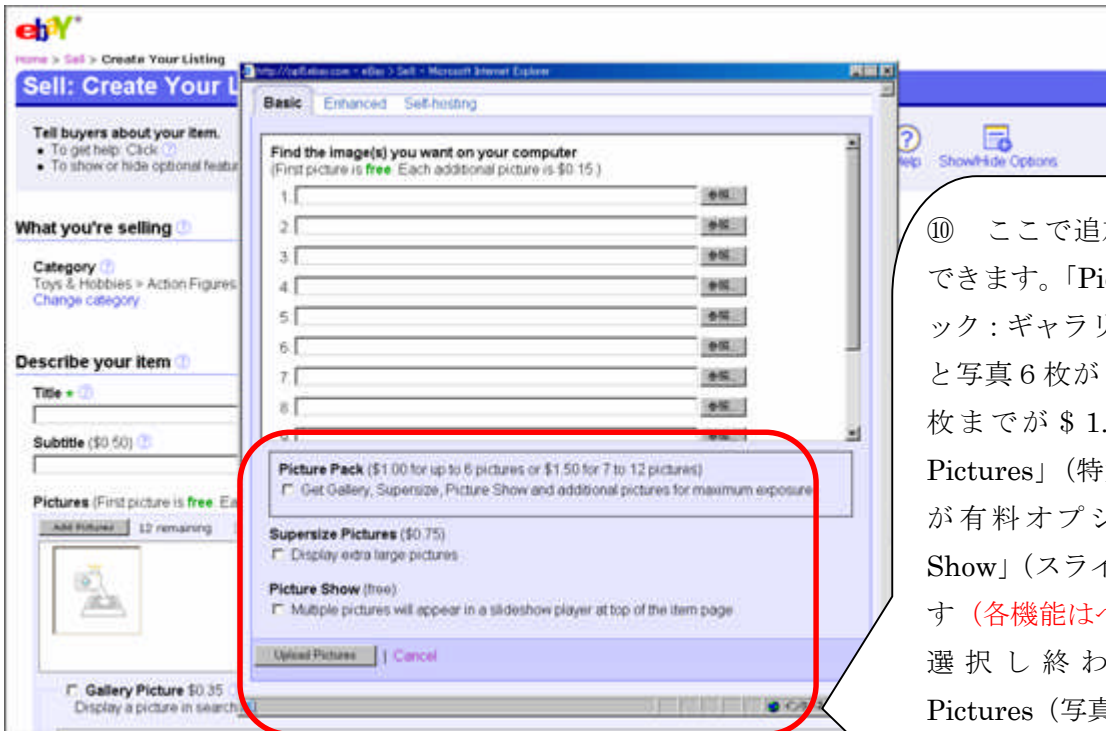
ebY

Home > Sell > Create Your Listing

Sell: Create Your L

Tell buyers about your item.
• To get help: Click
• To show or hide optional featu

What you're selling

Category
Toys & Hobbies > Action Figures
Change category

Describe your item

Title *

Subtitle ($0.50)

Pictures (First picture is free. Ea

Add Pictures 12 remaining

Gallery Picture $0.35
Display a picture in search

Help Show/Hide Options

http://cgi5.ebay.com - eBay > Sell - Microsoft Internet Explorer

Basic Enhanced Self-hosting

Find the image(s) you want on your computer
(First picture is free. Each additional picture is $0.15.)

1. 参照...
2. 参照...
3. 参照...
4. 参照...
5. 参照...
6. 参照...
7. 参照...
8. 参照...

Picture Pack ($1.00 for up to 6 pictures or $1.50 for 7 to 12 pictures)
Get Gallery, Supersize, Picture Show and additional pictures for maximum exposure

Supersize Pictures ($0.75)
Display extra large pictures

Picture Show (free)
Multiple pictures will appear in a slideshow player at top of the item page

Upload Pictures | Cancel

⑩ ここで追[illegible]できます。「Pi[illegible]ック：ギャラリ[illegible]と写真６枚が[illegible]枚までが＄1.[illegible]Pictures」（特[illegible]が有料オプシ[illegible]Show」（スライ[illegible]す（各機能は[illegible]選択し終わ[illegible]Pictures（写真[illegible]